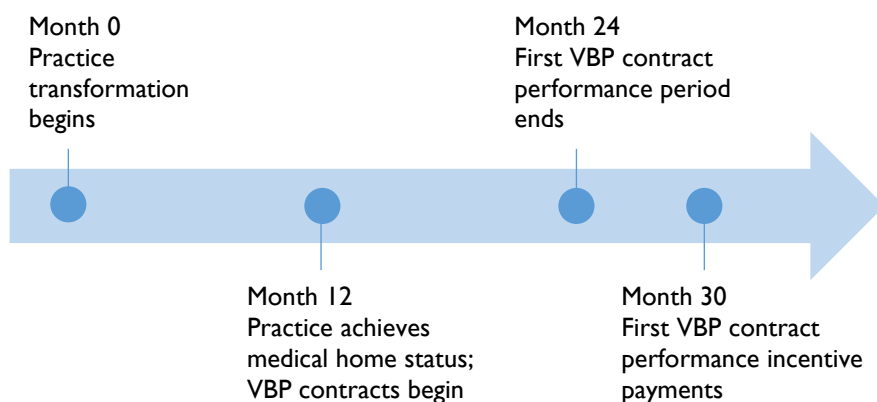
Month 0
Practice transformation begins

Month 24
First VBP contract performance period ends

Month 12
Practice achieves medical home status; VBP contracts begin

Month 30
First VBP contract performance incentive payments